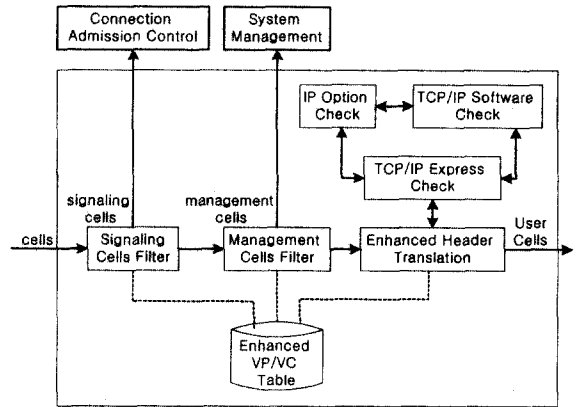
Connection Admission Control

System Management

IP Option Check

TCP/IP Software Check

TCP/IP Express Check

signaling cells

management cells

cells

Signaling Cells Filter

Management Cells Filter

Enhanced Header Translation

User Cells

Enhanced VP/VC Table